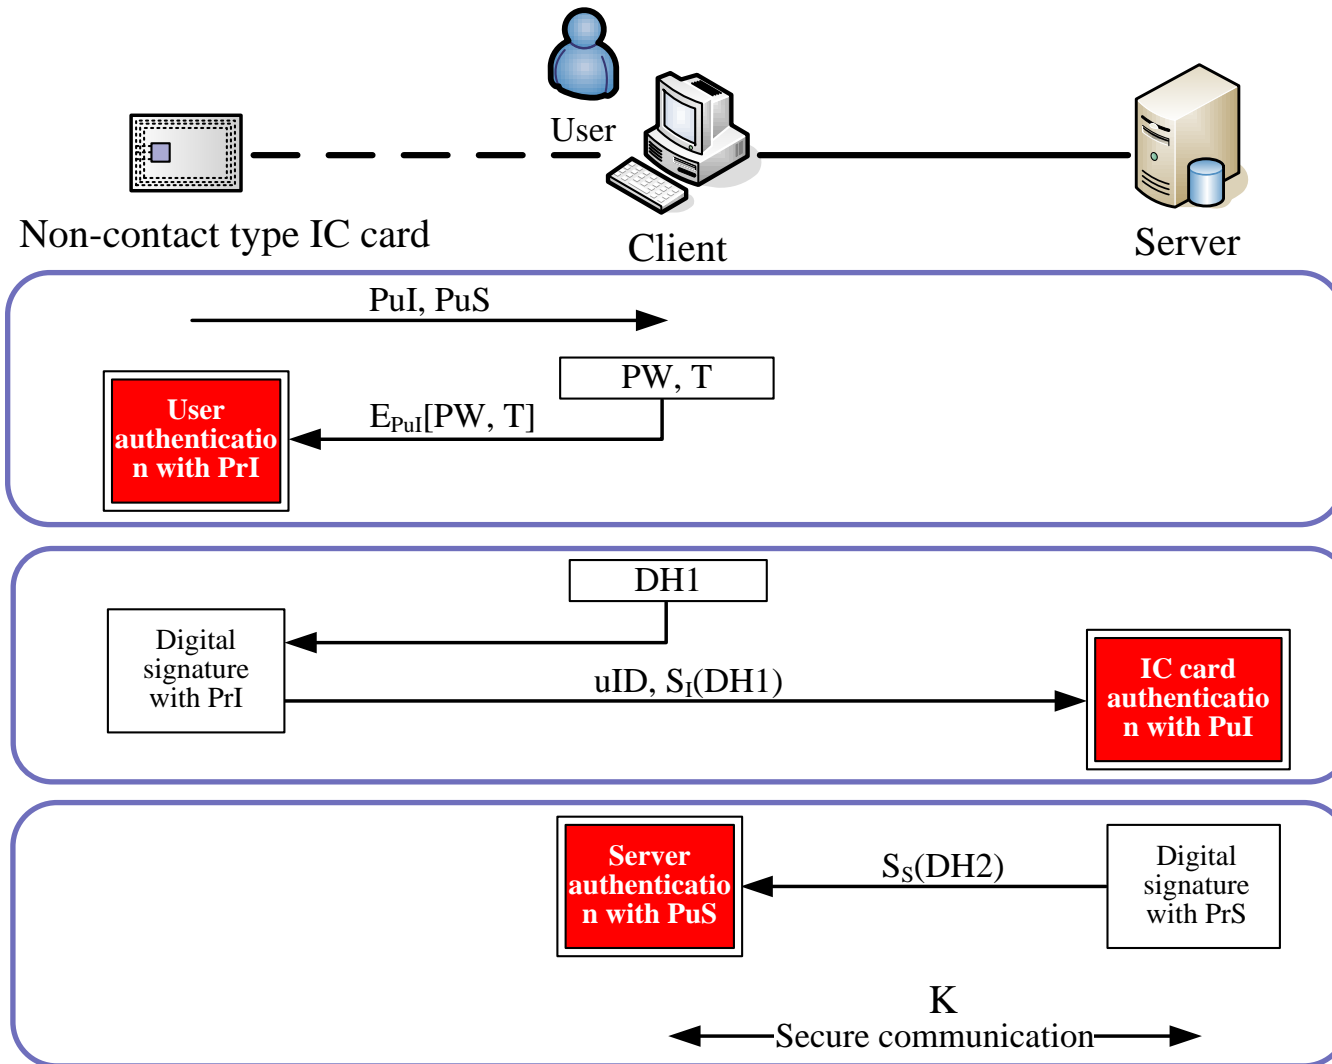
User

Non-contact type IC card

Client

Server

PuI, PuS

PW, T

$E_{PuI}$[PW, T]

User authenticatio n with PrI

DH1

Digital signature with PrI

uID, $S_I$(DH1)

IC card authenticatio n with PuI

Server authenticatio n with PuS

$S_S$(DH2)

Digital signature with PrS

K

Secure communication